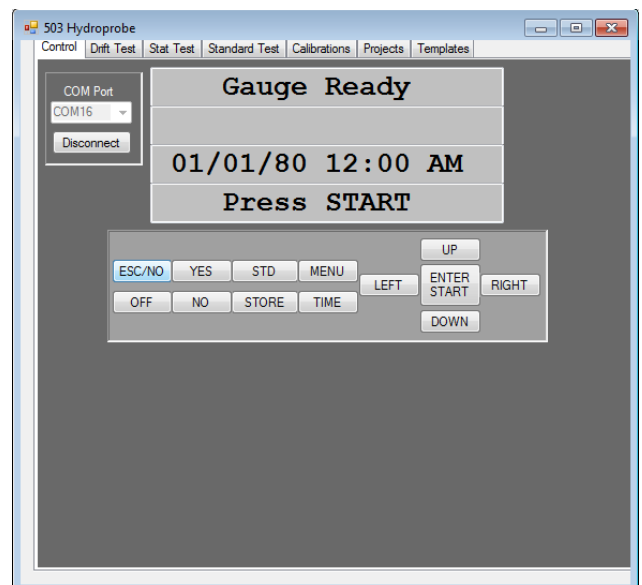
503 Hydroprobe

Control | Drift Test | Stat Test | Standard Test | Calibrations | Projects | Templates

COM Port
COM16
Disconnect

Gauge Ready

01/01/80 12:00 AM
Press START

ESC/NO
YES
STD
MENU
OFF
NO
STORE
TIME
UP
LEFT
ENTER START
RIGHT
DOWN